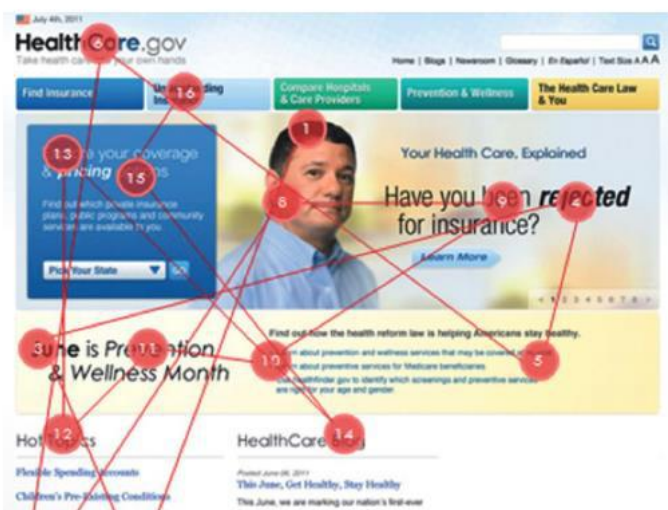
July 4th, 2011

HealthCare.gov

Take health care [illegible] your own hands

Home | Blogs | Newsroom | Glossary | En Español | Text Size A A A

Find Insurance

Un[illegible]ding In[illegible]

Compare Hospitals & Care Providers

Prevention & Wellness

The Health Care Law & You

1

13

16

15

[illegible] your coverage & pricing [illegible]s

Find out which private insurance plans, public programs and community services are available to you

Pick Your State

GO

Your Health Care, Explained

6

9

Have you been rejected for insurance?

Learn More

June is Prevention & Wellness Month

3

11

10

5

Find out how the health reform law is helping Americans stay healthy.

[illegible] about prevention and wellness services that may be covered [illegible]

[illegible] about preventive services for Medicare beneficiaries

Use HealthFinder.gov to identify which screenings and preventive services are right for your age and gender.

12

14

Hot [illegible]ics

HealthCare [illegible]g

Flexible Spending Accounts

Children's Pre-Existing Conditions

Posted June 06, 2011

This June, Get Healthy, Stay Healthy

This June, we are marking our nation's first-ever